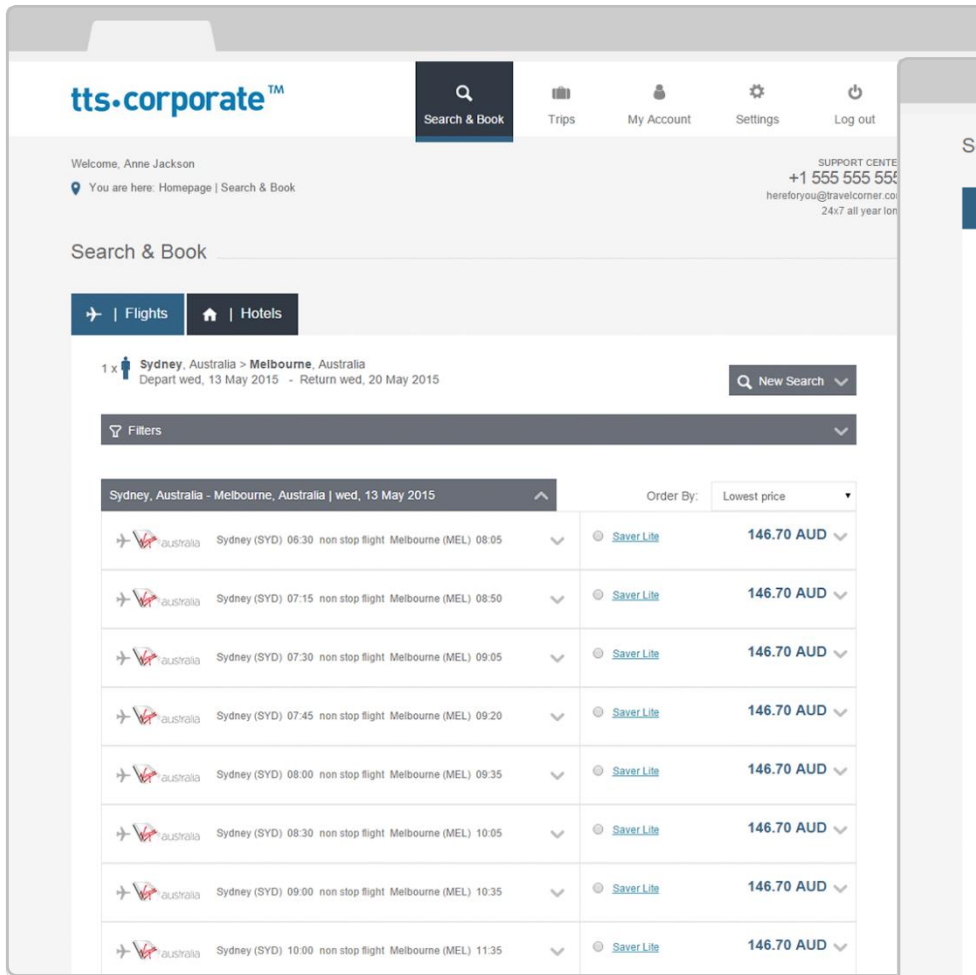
tts•corporate™

Search & Book | Trips | My Account | Settings | Log out

Welcome, Anne Jackson

You are here: Homepage | Search & Book

SUPPORT CENTE
+1 555 555 555
hereforyou@travelcorner.co
24x7 all year lon

S

Search & Book

| Flights | Hotels

1 x Sydney, Australia > Melbourne, Australia
Depart wed, 13 May 2015 - Return wed, 20 May 2015

New Search

Filters

Sydney, Australia - Melbourne, Australia | wed, 13 May 2015

Order By: Lowest price

Virgin australia Sydney (SYD) 06:30 non stop flight Melbourne (MEL) 08:05 Saver Lite 146.70 AUD

Virgin australia Sydney (SYD) 07:15 non stop flight Melbourne (MEL) 08:50 Saver Lite 146.70 AUD

Virgin australia Sydney (SYD) 07:30 non stop flight Melbourne (MEL) 09:05 Saver Lite 146.70 AUD

Virgin australia Sydney (SYD) 07:45 non stop flight Melbourne (MEL) 09:20 Saver Lite 146.70 AUD

Virgin australia Sydney (SYD) 08:00 non stop flight Melbourne (MEL) 09:35 Saver Lite 146.70 AUD

Virgin australia Sydney (SYD) 08:30 non stop flight Melbourne (MEL) 10:05 Saver Lite 146.70 AUD

Virgin australia Sydney (SYD) 09:00 non stop flight Melbourne (MEL) 10:35 Saver Lite 146.70 AUD

Virgin australia Sydney (SYD) 10:00 non stop flight Melbourne (MEL) 11:35 Saver Lite 146.70 AUD